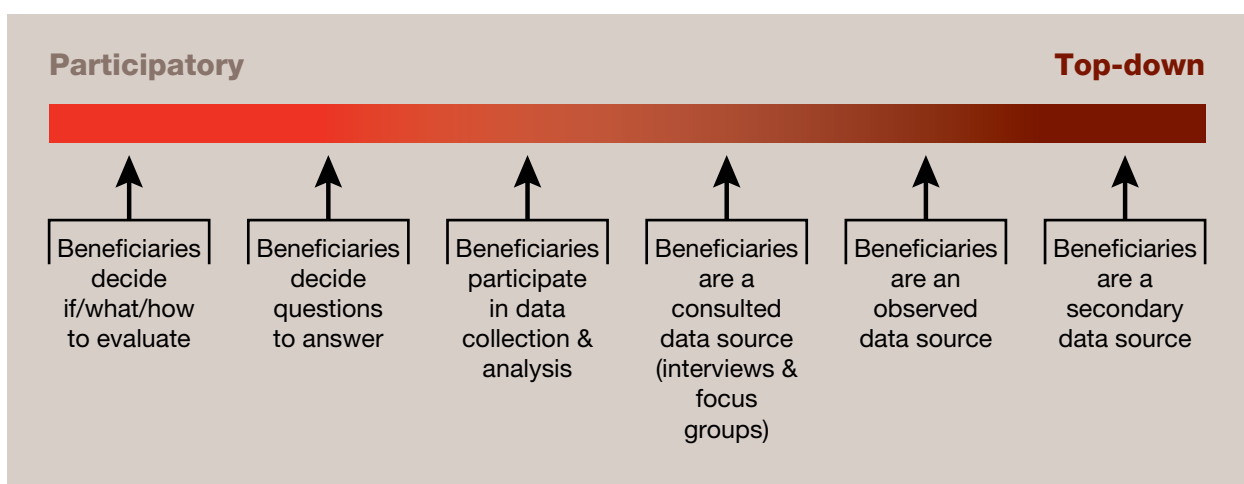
Participatory

Top-down

Beneficiaries decide if/what/how to evaluate

Beneficiaries decide questions to answer

Beneficiaries participate in data collection & analysis

Beneficiaries are a consulted data source (interviews & focus groups)

Beneficiaries are an observed data source

Beneficiaries are a secondary data source